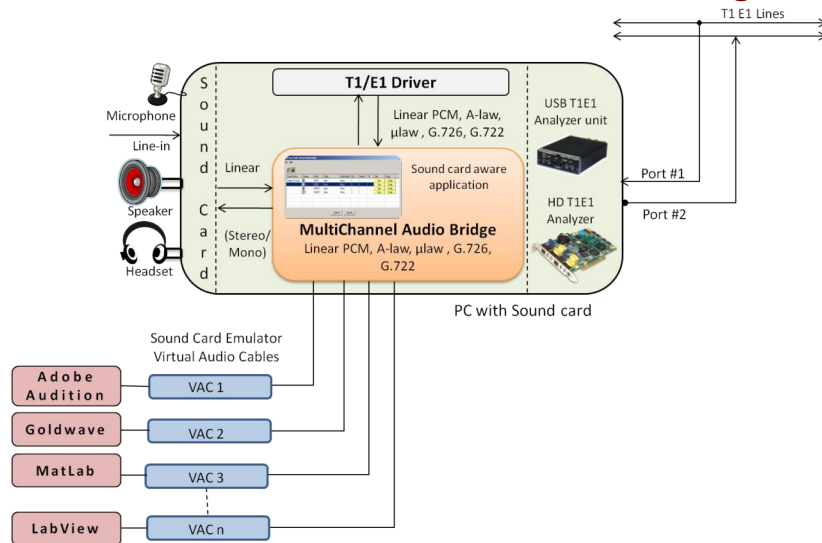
T1 E1 Lines

Sound Card

Microphone

Line-in

Speaker

Headset

T1/E1 Driver

Linear PCM, A-law, µlaw , G.726, G.722

Linear

(Stereo/ Mono)

Sound card aware application

MultiChannel Audio Bridge

Linear PCM, A-law, µlaw , G.726, G.722

USB T1E1 Analyzer unit

HD T1E1 Analyzer

Port #1

Port #2

PC with Sound card

Sound Card Emulator Virtual Audio Cables

Adobe Audition

VAC 1

Goldwave

VAC 2

MatLab

VAC 3

LabView

VAC n